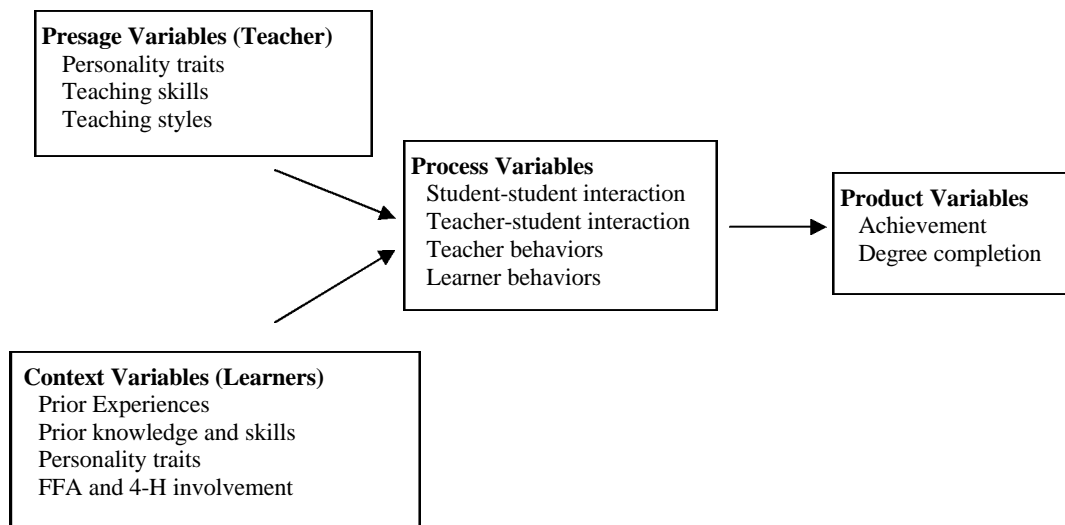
Presage Variables (Teacher)
Personality traits
Teaching skills
Teaching styles

Process Variables
Student-student interaction
Teacher-student interaction
Teacher behaviors
Learner behaviors

Product Variables
Achievement
Degree completion

Context Variables (Learners)
Prior Experiences
Prior knowledge and skills
Personality traits
FFA and 4-H involvement